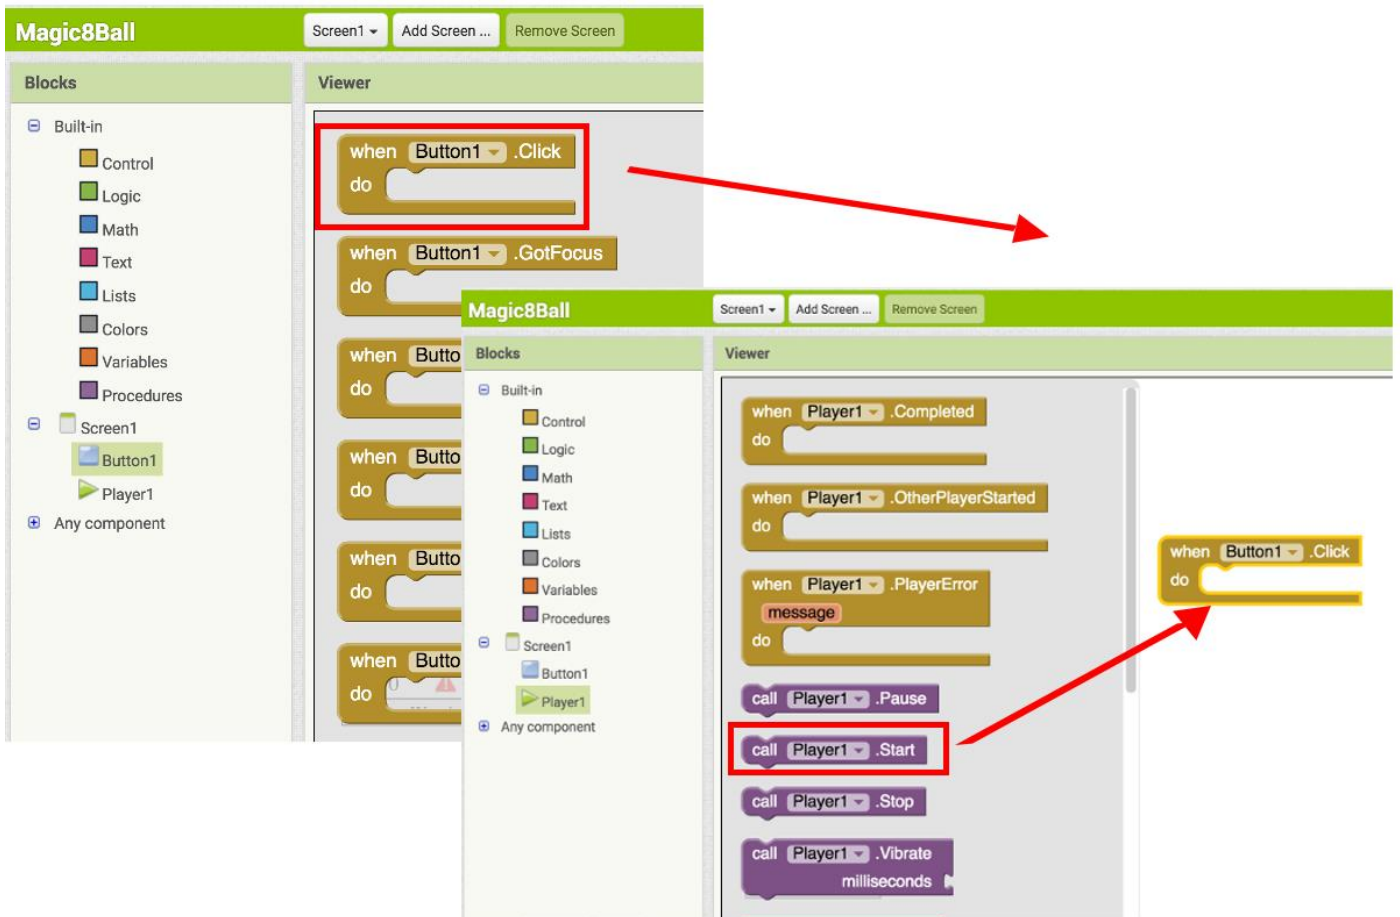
Magic8Ball

Screen1 ▾ Add Screen ... Remove Screen

Blocks

Built-in
Control
Logic
Math
Text
Lists
Colors
Variables
Procedures
Screen1
Button1
Player1
Any component

Viewer

when Button1 .Click
do

when Button1 .GotFocus
do

when Butto
do

when Butto
do

when Butto
do

when Butto
do

Magic8Ball

Screen1 ▾ Add Screen ... Remove Screen

Blocks

Built-in
Control
Logic
Math
Text
Lists
Colors
Variables
Procedures
Screen1
Button1
Player1
Any component

Viewer

when Player1 .Completed
do

when Player1 .OtherPlayerStarted
do

when Player1 .PlayerError
message
do

call Player1 .Pause

call Player1 .Start

call Player1 .Stop

call Player1 .Vibrate
milliseconds

when Button1 .Click
do